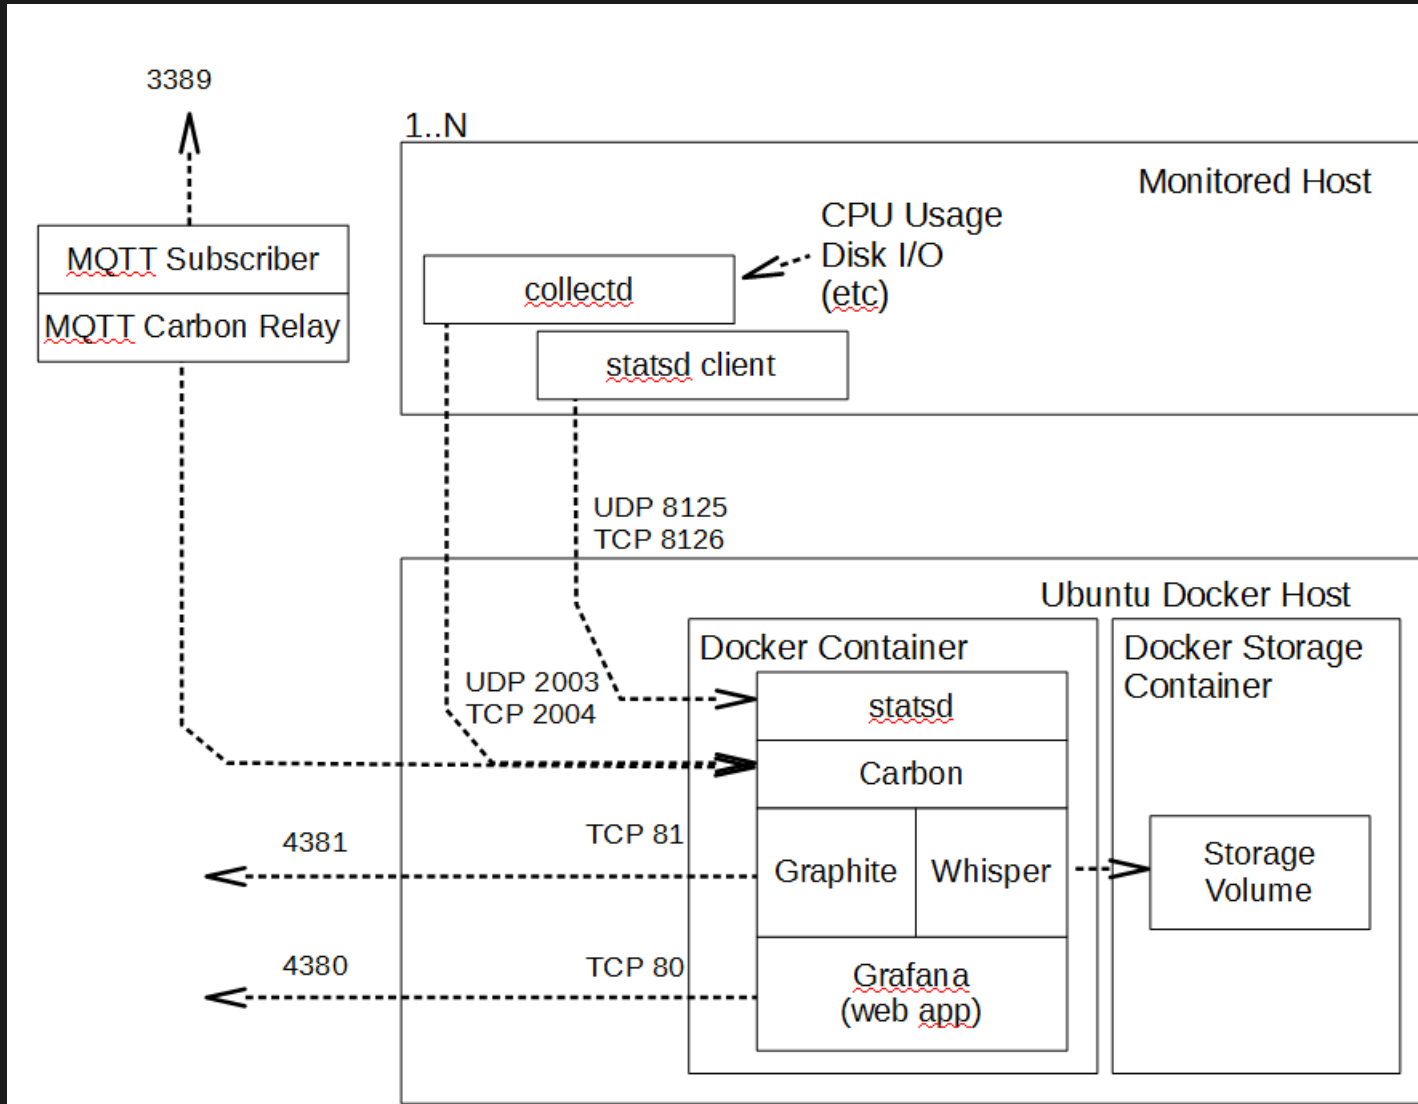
3389

1..N

Monitored Host

MQTT Subscriber

MQTT Carbon Relay

collectd

CPU Usage
Disk I/O
(etc)

statsd client

UDP 8125
TCP 8126

Ubuntu Docker Host

Docker Container

Docker Storage Container

UDP 2003
TCP 2004

statsd

Carbon

4381

TCP 81

Graphite

Whisper

Storage Volume

4380

TCP 80

Grafana
(web app)